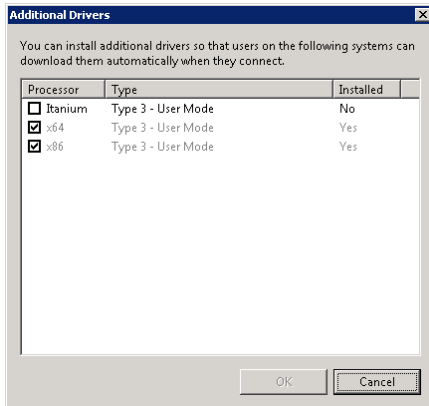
Additional Drivers

You can install additional drivers so that users on the following systems can download them automatically when they connect.

| Processor | Type | Installed |
|---|---|---|
| Itanium | Type 3 - User Mode | No |
| x64 | Type 3 - User Mode | Yes |
| x86 | Type 3 - User Mode | Yes |

OK Cancel